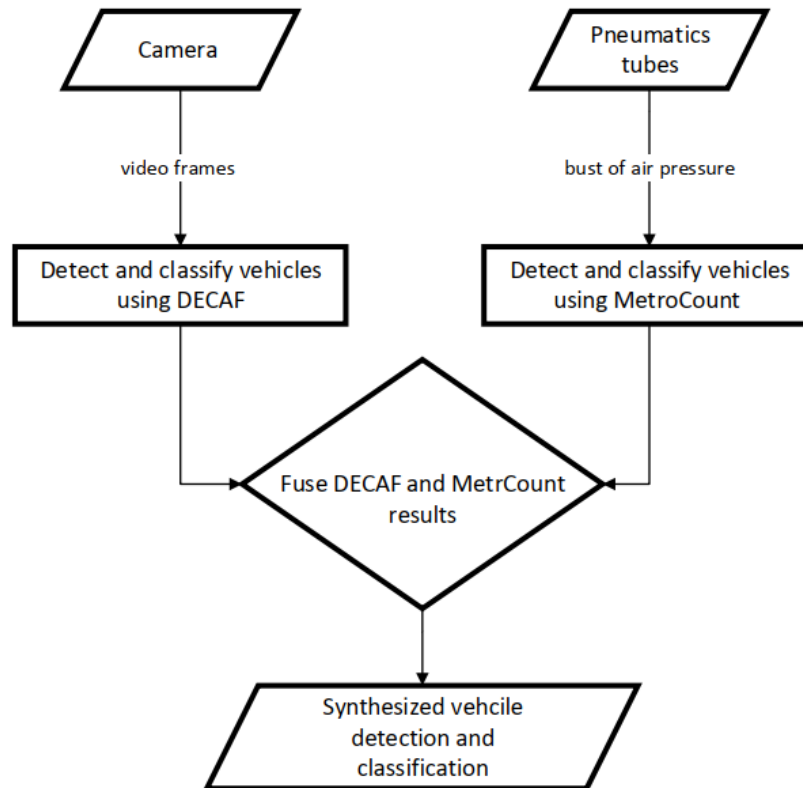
Camera

Pneumatics tubes

video frames

bust of air pressure

Detect and classify vehicles using DECAF

Detect and classify vehicles using MetroCount

Fuse DECAF and MetrCount results

Synthesized vehcile detection and classification